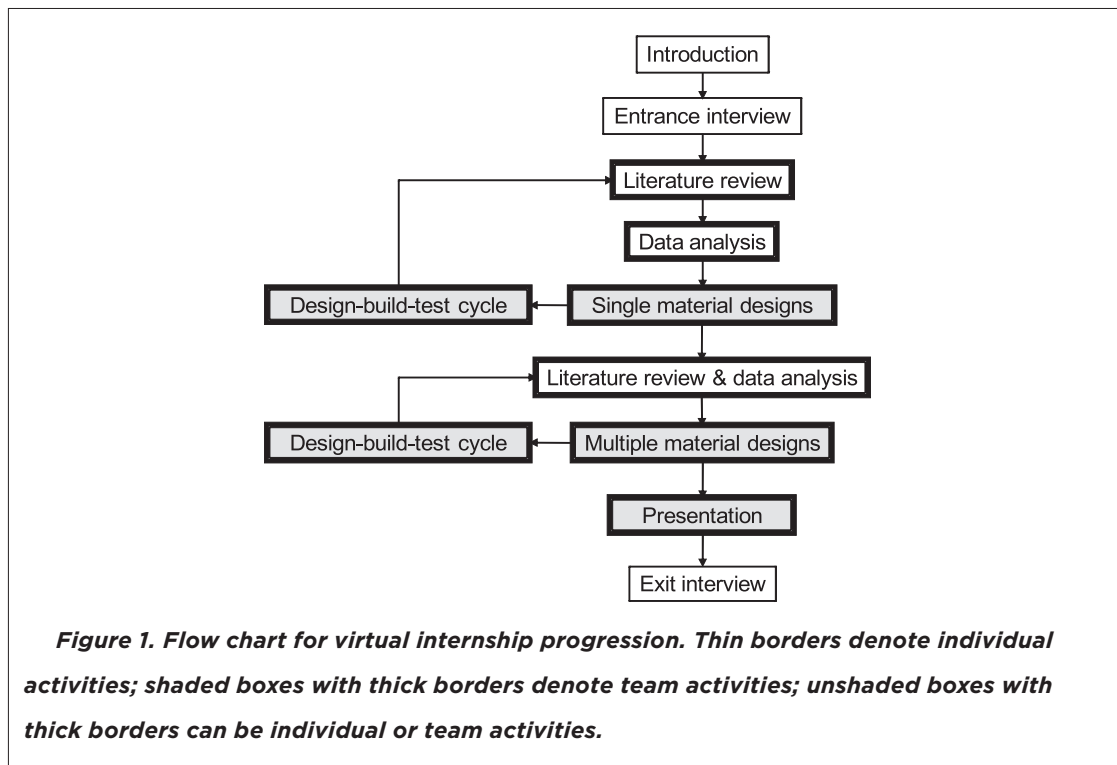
Introduction

Entrance interview

Literature review

Data analysis

Design-build-test cycle

Single material designs

Literature review & data analysis

Design-build-test cycle

Multiple material designs

Presentation

Exit interview

*Figure 1. Flow chart for virtual internship progression. Thin borders denote individual activities; shaded boxes with thick borders denote team activities; unshaded boxes with thick borders can be individual or team activities.*